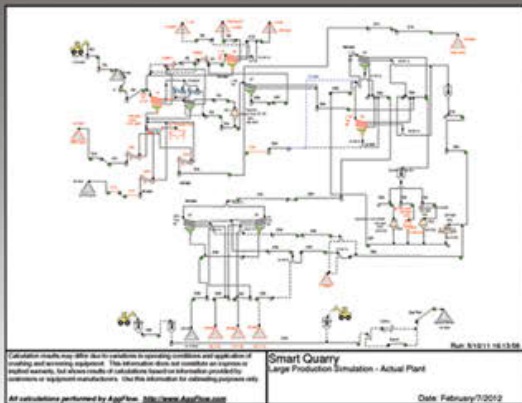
Run: 5/10/11 16:13:58

Calculation results may differ due to variations in operating conditions and application of crushing and screening equipment. This information does not constitute an express or implied warranty, but shows results of calculations based on information provided by operators or equipment manufacturers. Use this information for estimating purposes only.

All calculations performed by AggFlow. http://www.AggFlow.com

Smart Quarry
Large Production Simulation - Actual Plant

Date: February/7/2012